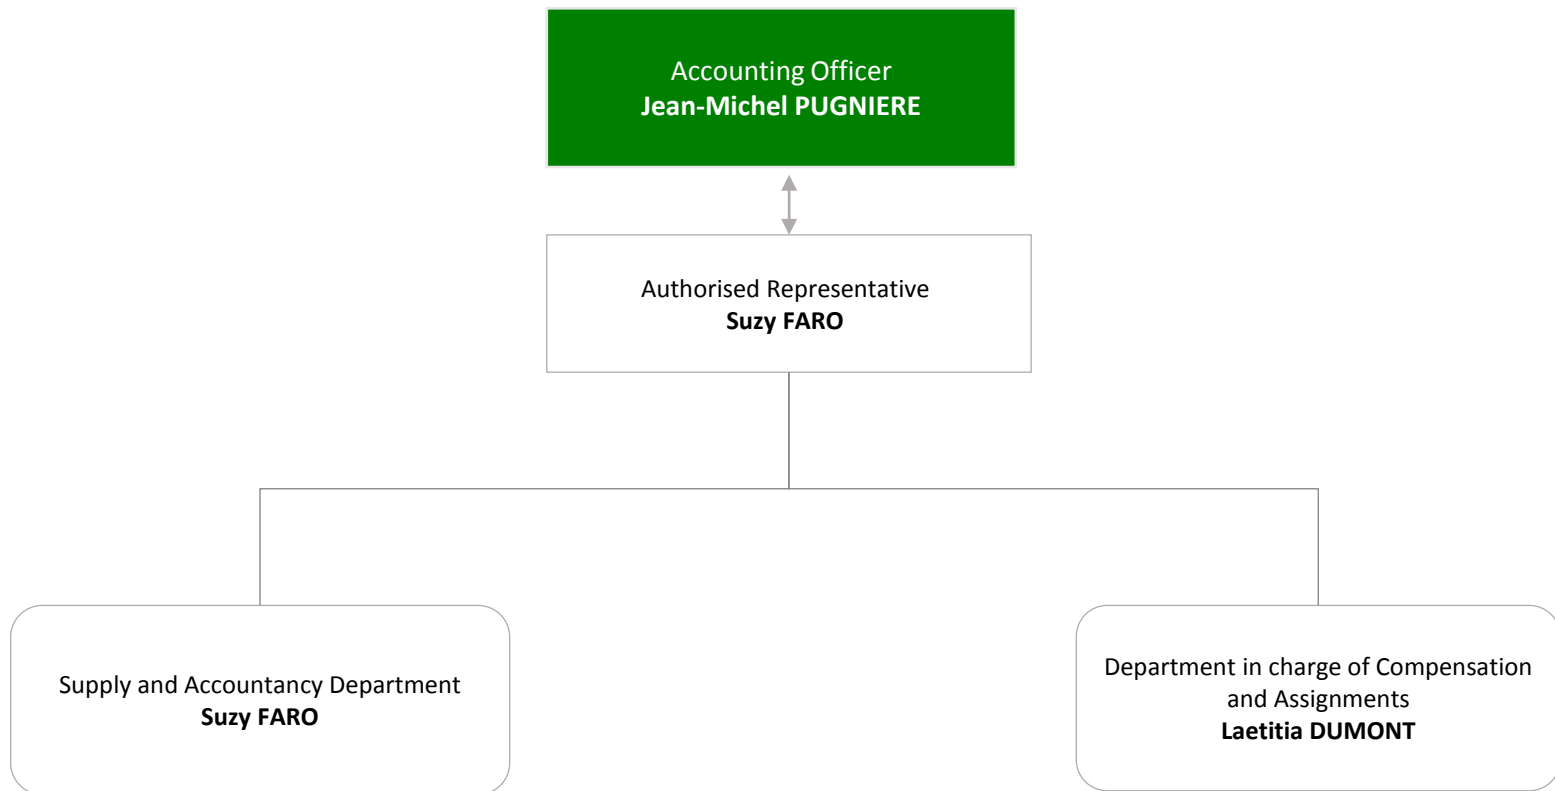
Accounting Officer
**Jean-Michel PUGNIERE**

Authorised Representative
**Suzy FARO**

Supply and Accountancy Department
**Suzy FARO**

Department in charge of Compensation and Assignments
**Laetitia DUMONT**